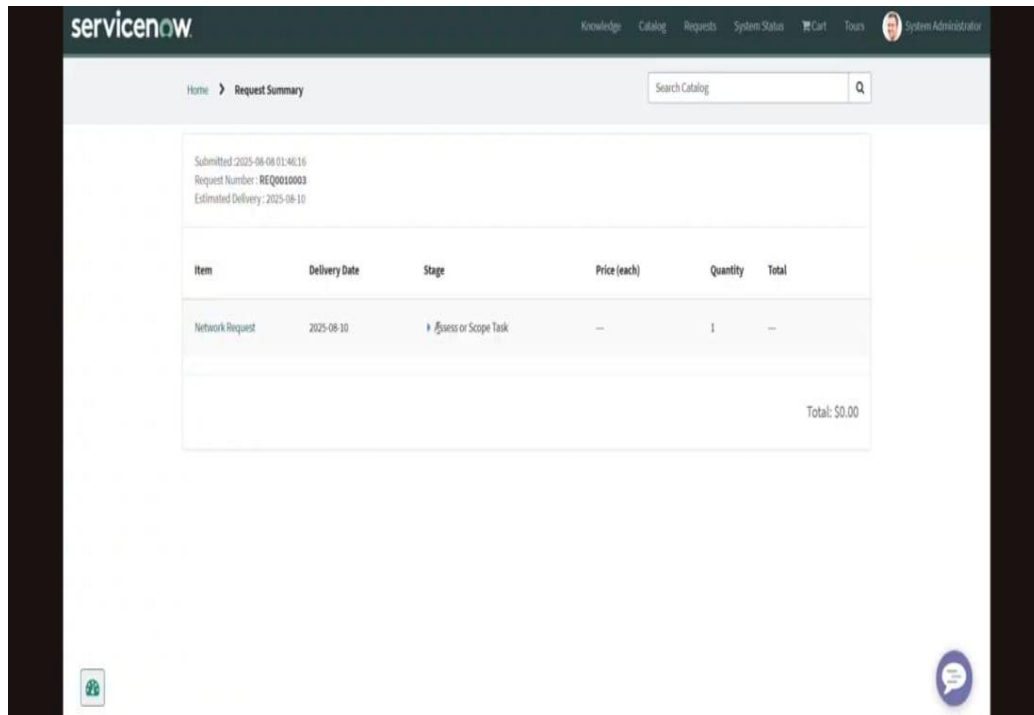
servicenow

Knowledge Catalog Requests System Status Cart Tours System Administrator

Home > Request Summary

Search Catalog

Submitted :2025-08-08 01:46:16
Request Number : REQ0010003
Estimated Delivery : 2025-08-10

| Item | Delivery Date | Stage | Price (each) | Quantity | Total |
|---|---|---|---|---|---|
| Network Request | 2025-08-10 | Assess or Scope Task | — | 1 | — |

Total: $0.00